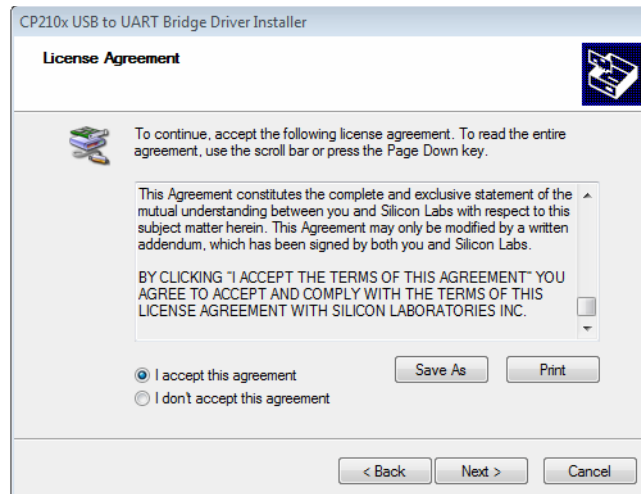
CP210x USB to UART Bridge Driver Installer

License Agreement

To continue, accept the following license agreement. To read the entire agreement, use the scroll bar or press the Page Down key.

This Agreement constitutes the complete and exclusive statement of the mutual understanding between you and Silicon Labs with respect to this subject matter herein. This Agreement may only be modified by a written addendum, which has been signed by both you and Silicon Labs.

BY CLICKING "I ACCEPT THE TERMS OF THIS AGREEMENT" YOU AGREE TO ACCEPT AND COMPLY WITH THE TERMS OF THIS LICENSE AGREEMENT WITH SILICON LABORATORIES INC.

I accept this agreement
I don't accept this agreement

Save As
Print

< Back
Next >
Cancel